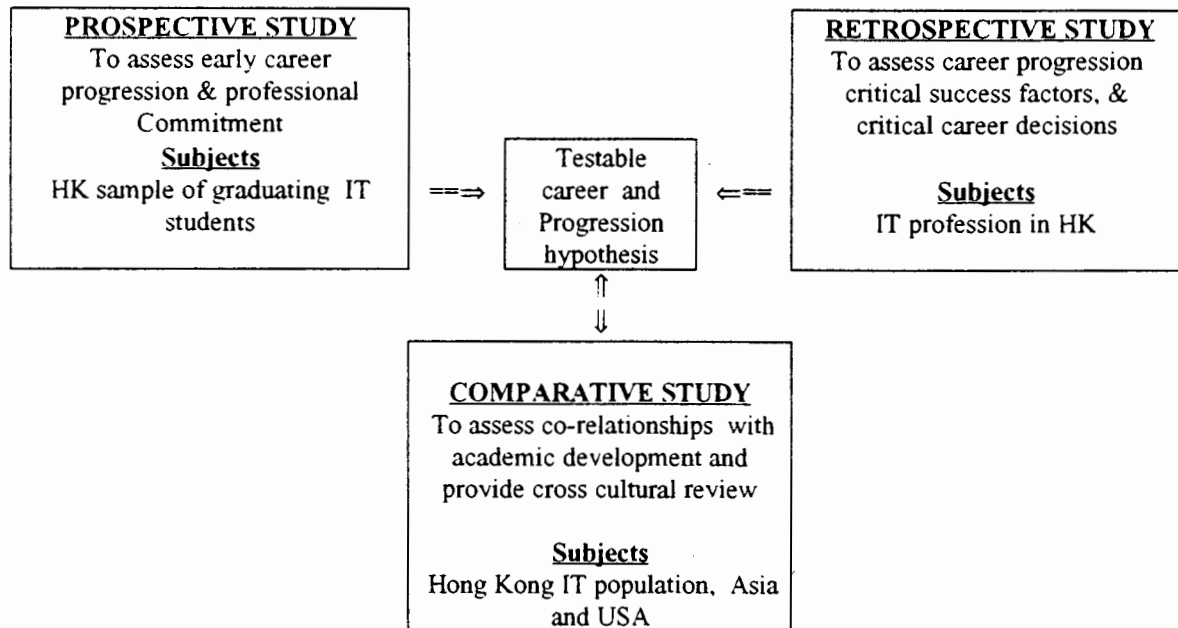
PROSPECTIVE STUDY
To assess early career progression & professional Commitment
Subjects
HK sample of graduating IT students

Testable career and Progression hypothesis

RETROSPECTIVE STUDY
To assess career progression critical success factors, & critical career decisions
Subjects
IT profession in HK

COMPARATIVE STUDY
To assess co-relationships with academic development and provide cross cultural review
Subjects
Hong Kong IT population, Asia and USA